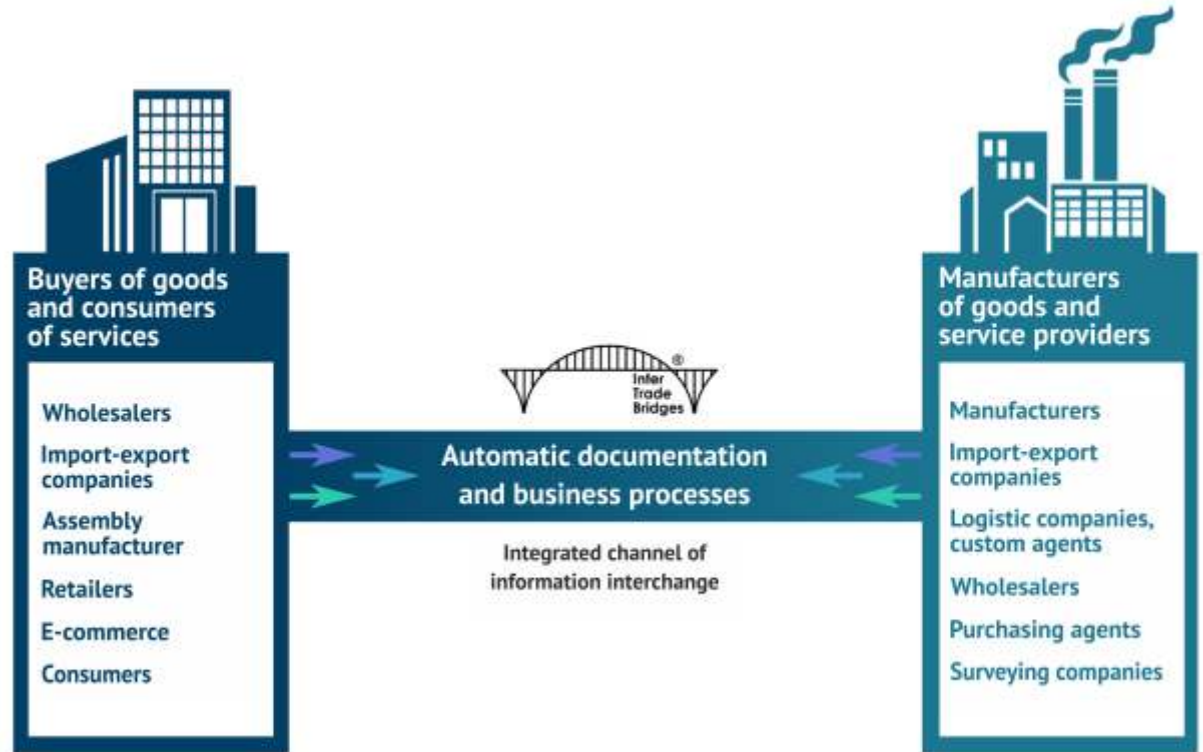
Buyers of goods and consumers of services

Wholesalers

Import-export companies

Assembly manufacturer

Retailers

E-commerce

Consumers

Inter Trade Bridges®

Automatic documentation and business processes

Integrated channel of information interchange

Manufacturers of goods and service providers

Manufacturers

Import-export companies

Logistic companies, custom agents

Wholesalers

Purchasing agents

Surveying companies